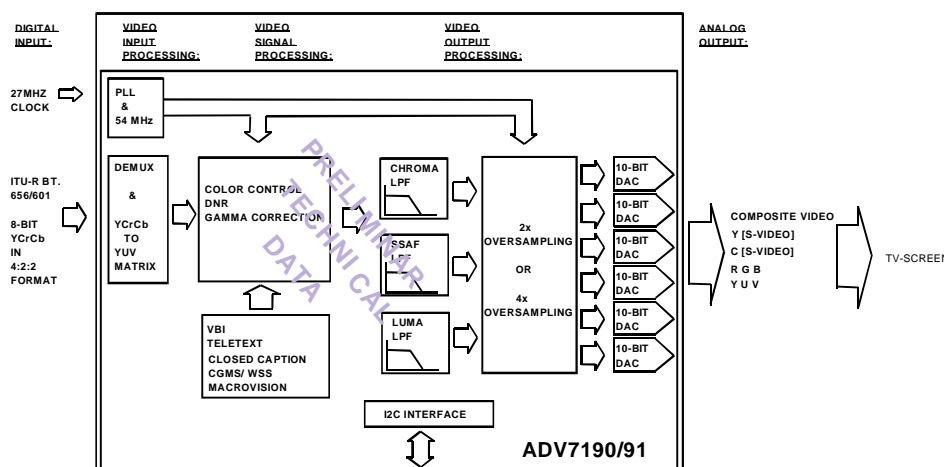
DIGITAL INPUT:

VIDEO INPUT PROCESSING:

VIDEO SIGNAL PROCESSING:

VIDEO OUTPUT PROCESSING:

ANALOG OUTPUT:

27MHZ CLOCK

PLL & 54 MHz

ITU-R BT. 656/601

8-BIT YCrCb IN 4:2:2 FORMAT

DEMUX & YCrCb TO YUV MATRIX

COLOR CONTROL DNR GAMMA CORRECTION

PRELIMINARY TECHNICAL DATA

CHROMA LPF

SSAF LPF

LUMA LPF

2x OVERSAMPLING OR 4x OVERSAMPLING

10-BIT DAC

10-BIT DAC

10-BIT DAC

10-BIT DAC

10-BIT DAC

10-BIT DAC

COMPOSITE VIDEO
Y [S-VIDEO]
C [S-VIDEO]
R G B
Y U V

TV-SCREEN

VBI
TELETEXT
CLOSED CAPTION
CGMS/ WSS
MACROVISION

I2C INTERFACE

ADV7190/91